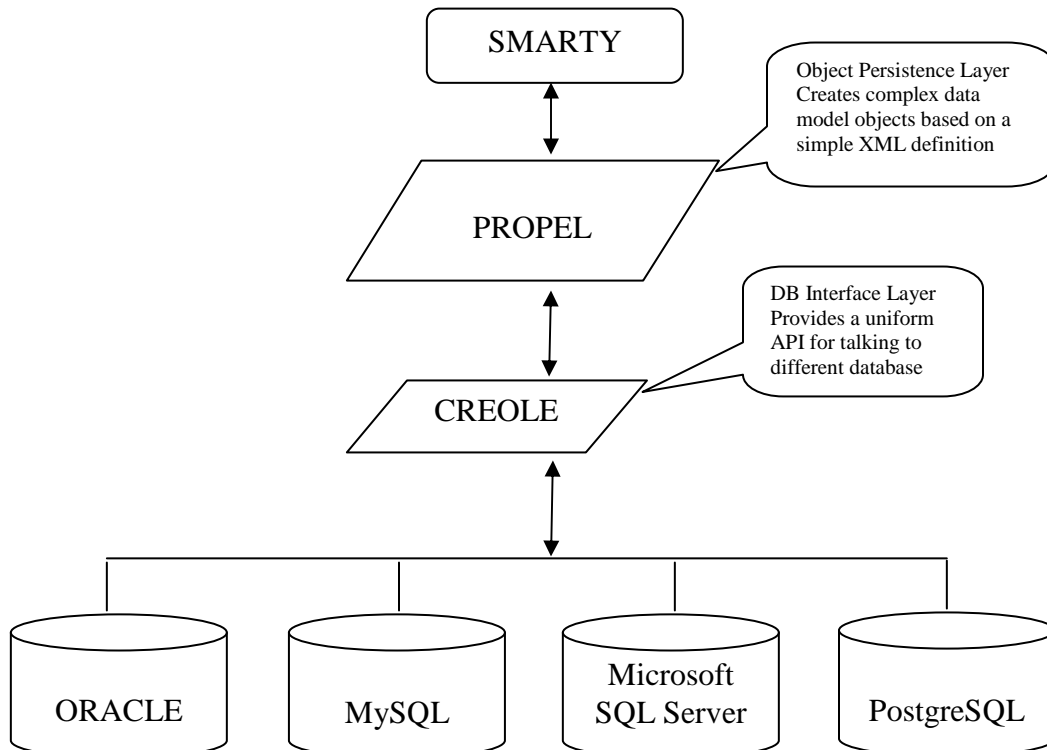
SMARTY

Object Persistence Layer Creates complex data model objects based on a simple XML definition

PROPEL

DB Interface Layer Provides a uniform API for talking to different database

CREOLE

ORACLE

MySQL

Microsoft SQL Server

PostgreSQL